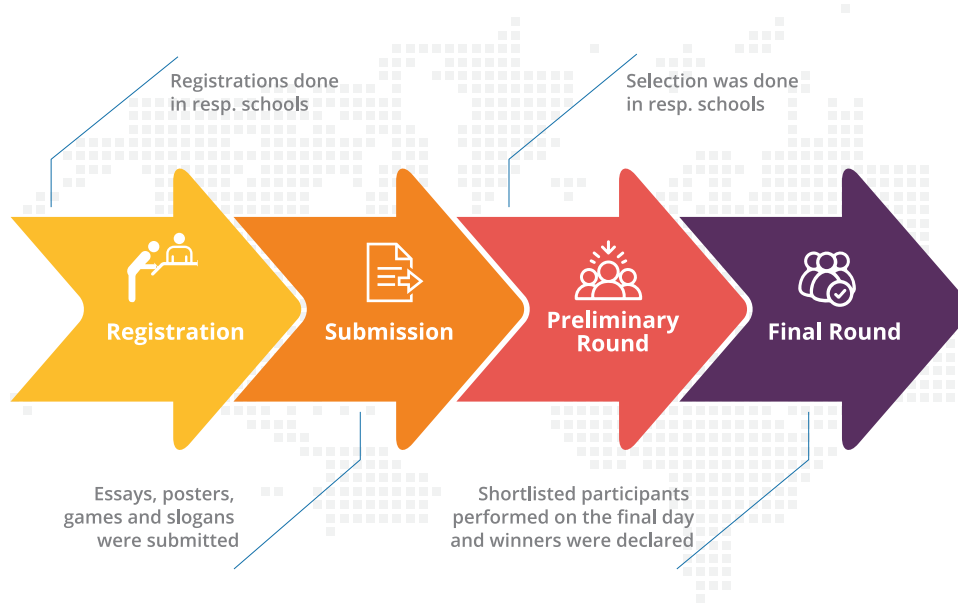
Registrations done in resp. schools

Selection was done in resp. schools

Registration

Submission

Preliminary Round

Final Round

Essays, posters, games and slogans were submitted

Shortlisted participants performed on the final day and winners were declared